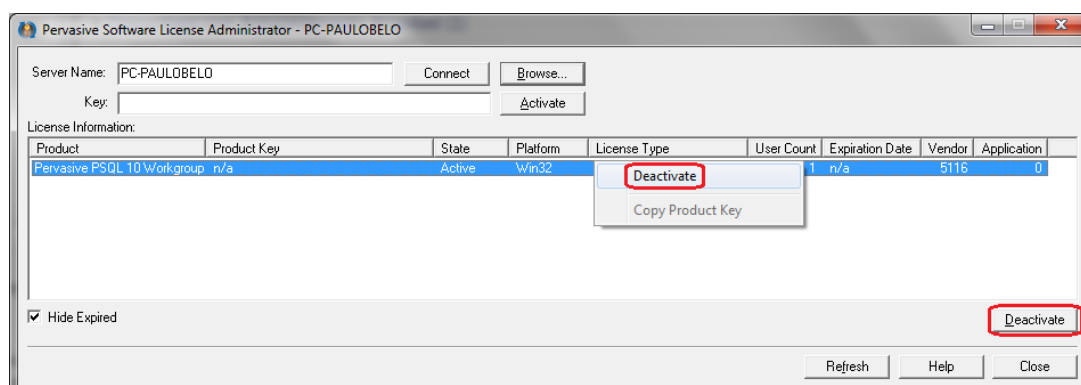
Pervasive Software License Administrator - PC-PAULOBELO

Server Name: PC-PAULOBELO Connect Browse...

Key: Activate

License Information:

| Product | Product Key | State | Platform | License Type | User Count | Expiration Date | Vendor | Application |
|---|---|---|---|---|---|---|---|---|
| Pervasive PSQL 10 Workgroup | n/a | Active | Win32 | | 1 | n/a | 5116 | 0 |

Deactivate

Copy Product Key

Hide Expired

Deactivate

Refresh Help Close